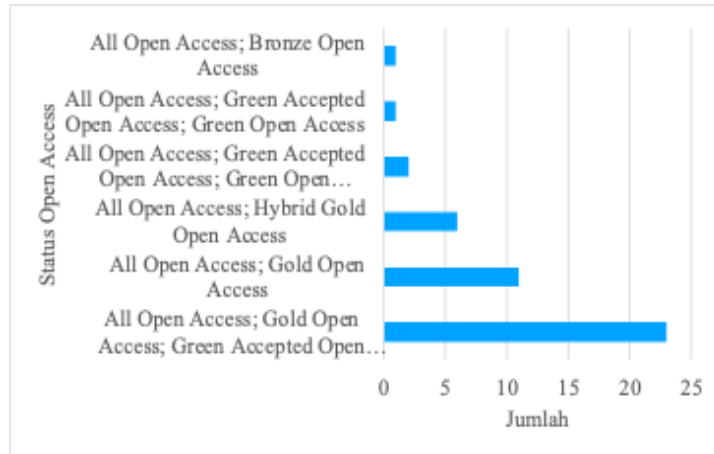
Status Open Access

All Open Access; Bronze Open Access

All Open Access; Green Accepted Open Access; Green Open Access

All Open Access; Green Accepted Open Access; Green Open…

All Open Access; Hybrid Gold Open Access

All Open Access; Gold Open Access

All Open Access; Gold Open Access; Green Accepted Open…

0 5 10 15 20 25

Jumlah